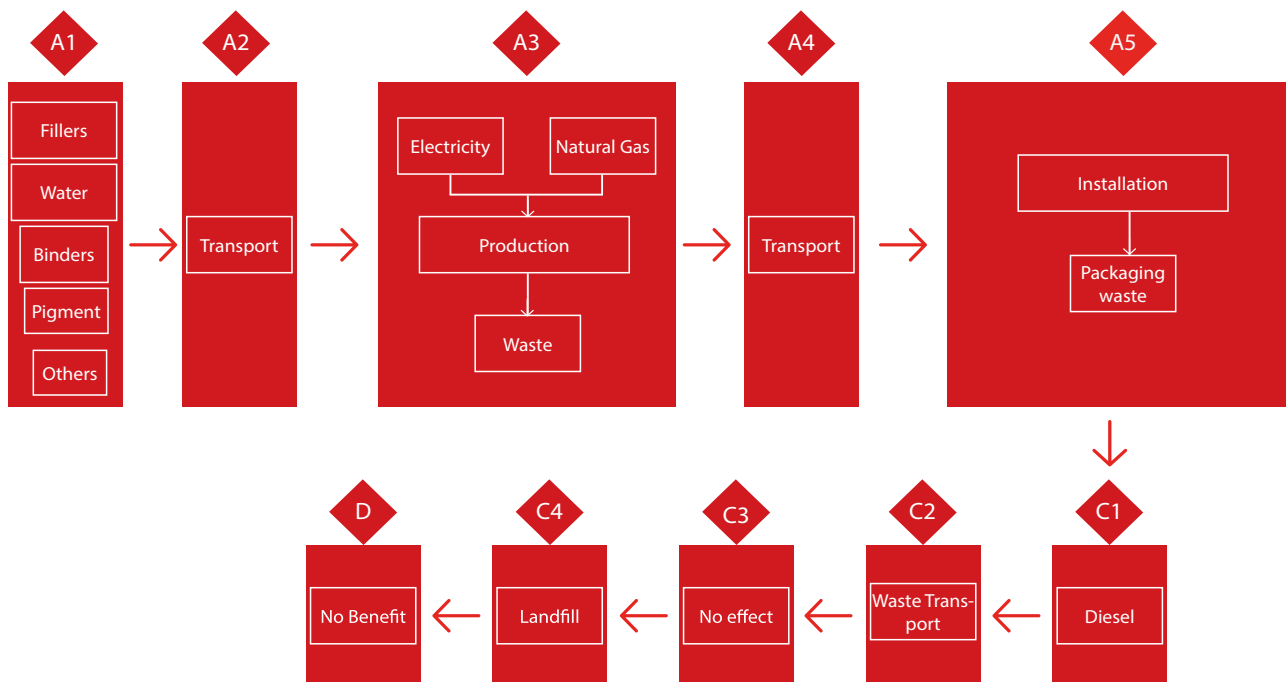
A1

Fillers

Water

Binders

Pigment

Others

A2

Transport

A3

Electricity

Natural Gas

Production

Waste

A4

Transport

A5

Installation

Packaging waste

C1

Diesel

C2

Waste Transport

C3

No effect

C4

Landfill

D

No Benefit